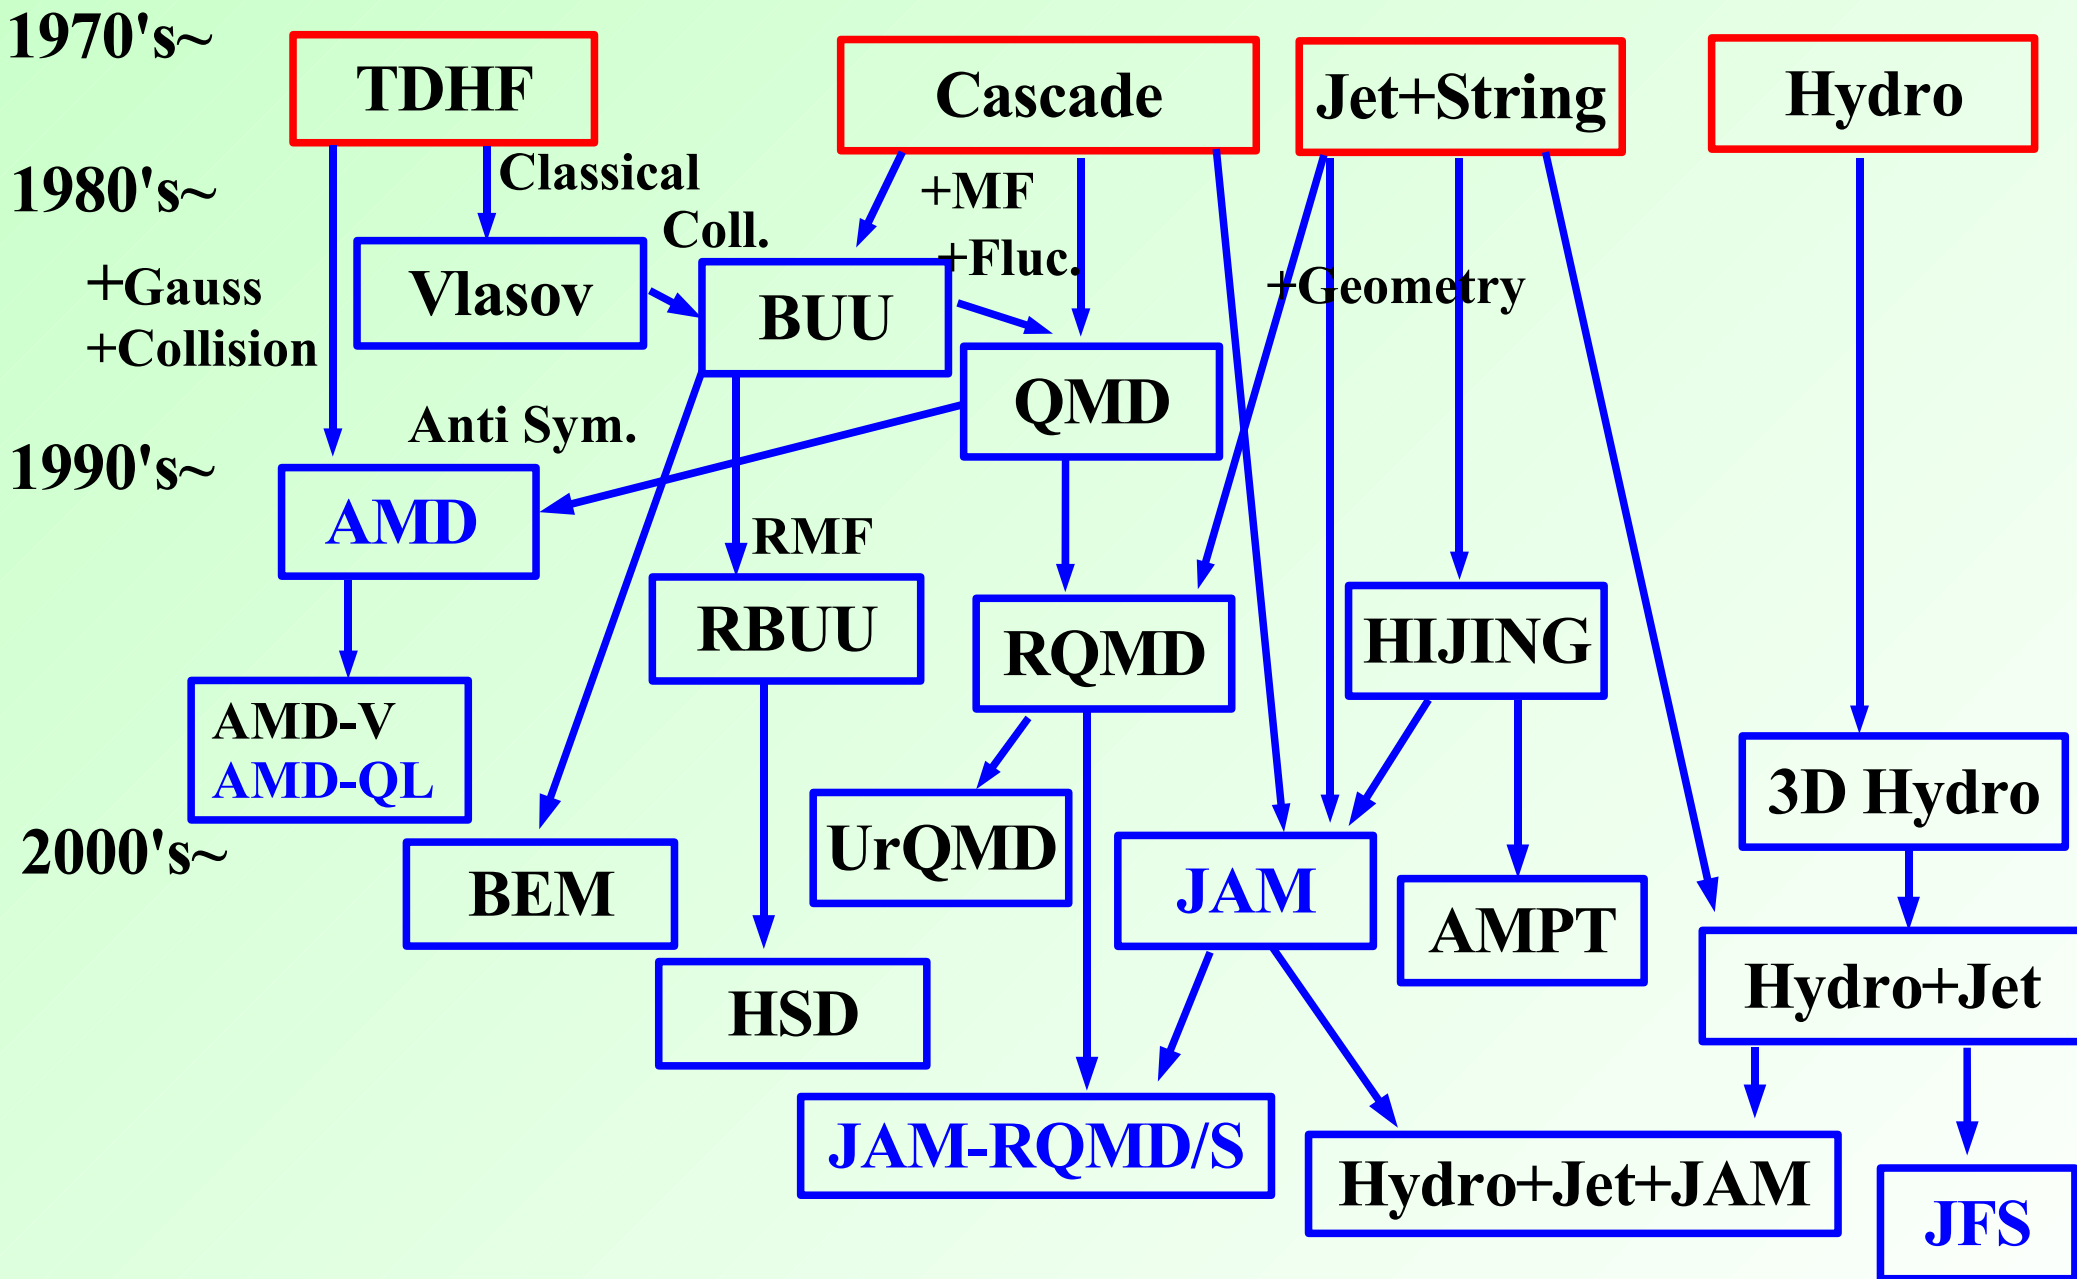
1970's~

TDHF

Cascade

Jet+String

Hydro

1980's~

Classical Coll.

+MF

+Fluc.

+Gauss
+Collision

Vlasov

BUU

+Geometry

QMD

Anti Sym.

1990's~

AMD

RMF

RBUU

RQMD

HIJING

AMD-V
AMD-QL

3D Hydro

2000's~

UrQMD

BEM

JAM

AMPT

Hydro+Jet

HSD

JAM-RQMD/S

Hydro+Jet+JAM

JFS